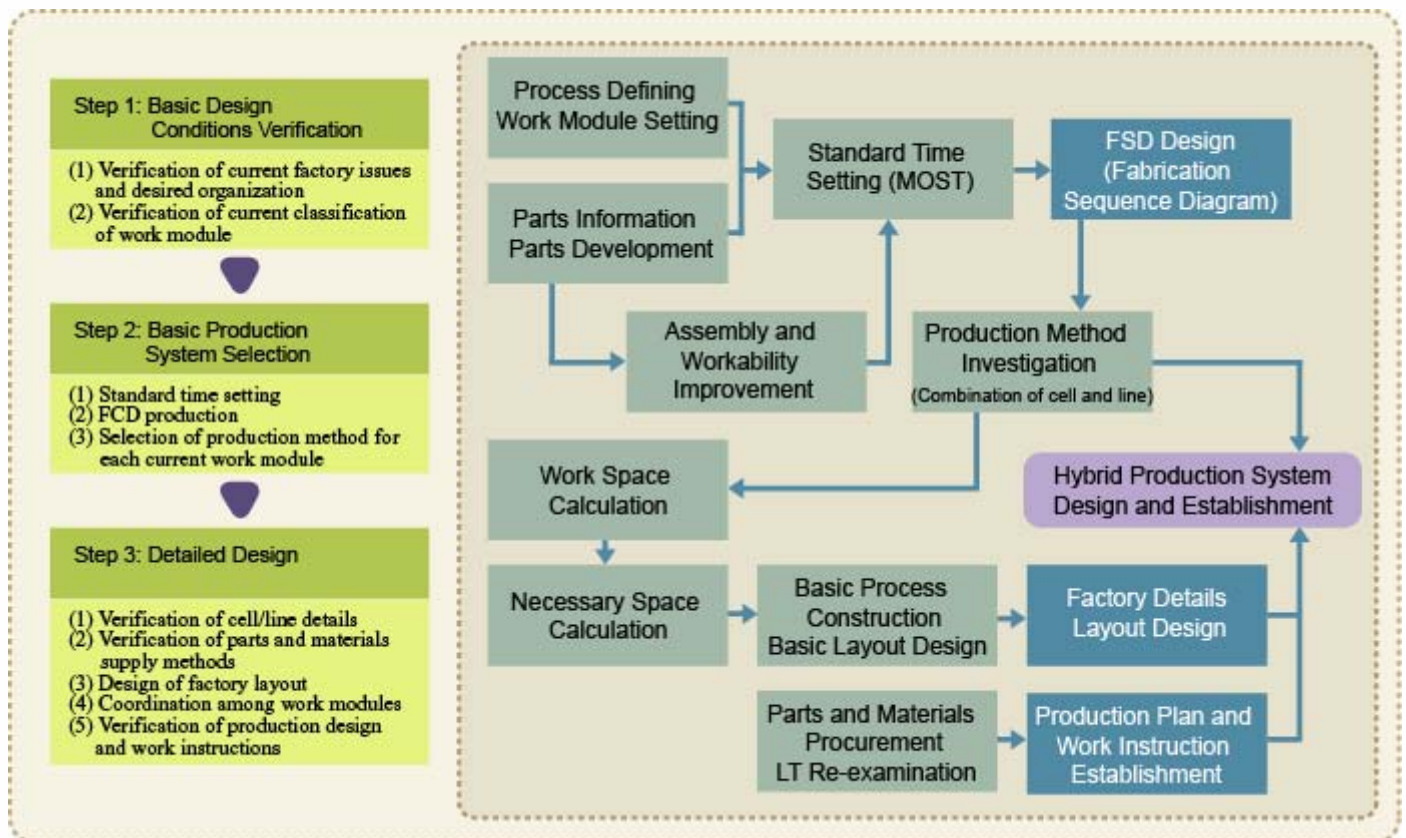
Step 1: Basic Design Conditions Verification

(1) Verification of current factory issues and desired organization
(2) Verification of current classification of work module

Step 2: Basic Production System Selection

(1) Standard time setting
(2) FCD production
(3) Selection of production method for each current work module

Step 3: Detailed Design

(1) Verification of cell/line details
(2) Verification of parts and materials supply methods
(3) Design of factory layout
(4) Coordination among work modules
(5) Verification of production design and work instructions

Process Defining Work Module Setting

Parts Information Parts Development

Standard Time Setting (MOST)

FSD Design (Fabrication Sequence Diagram)

Assembly and Workability Improvement

Production Method Investigation (Combination of cell and line)

Work Space Calculation

Hybrid Production System Design and Establishment

Necessary Space Calculation

Basic Process Construction Basic Layout Design

Factory Details Layout Design

Parts and Materials Procurement LT Re-examination

Production Plan and Work Instruction Establishment